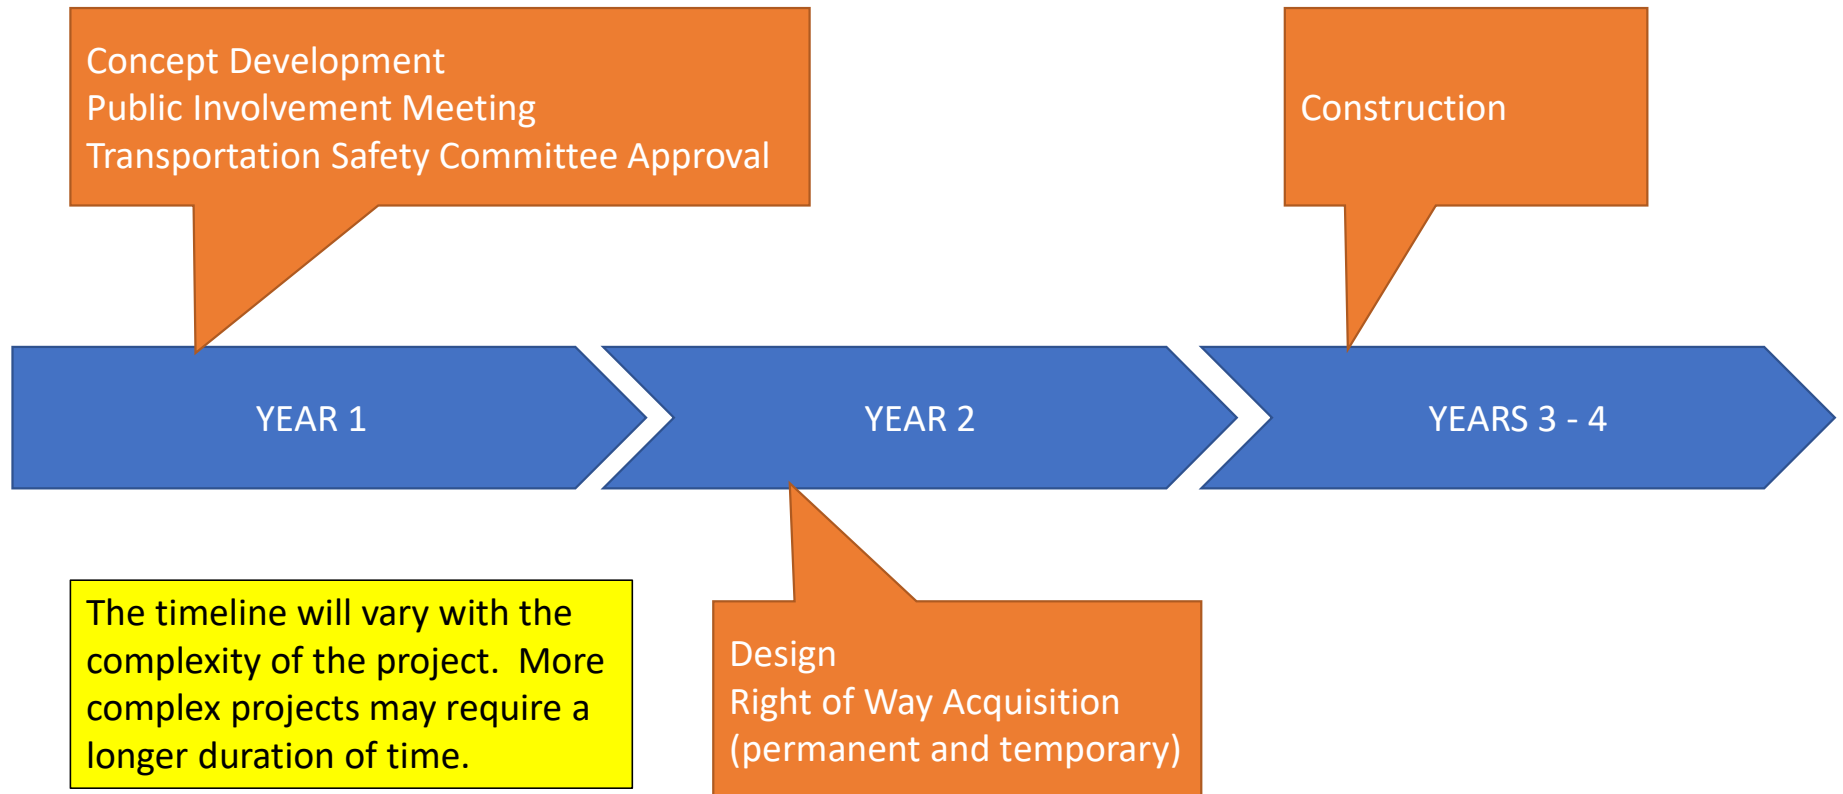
Concept Development
Public Involvement Meeting
Transportation Safety Committee Approval

Construction

YEAR 1

YEAR 2

YEARS 3 - 4

The timeline will vary with the complexity of the project. More complex projects may require a longer duration of time.

Design
Right of Way Acquisition
(permanent and temporary)